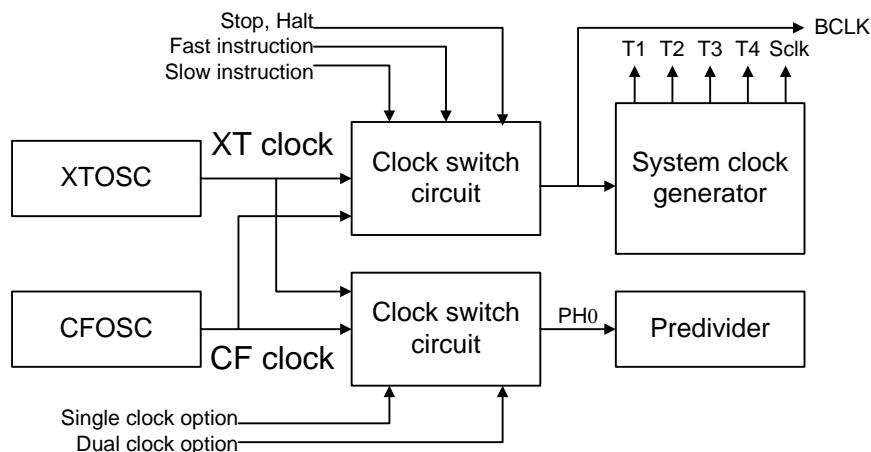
Stop, Halt
Fast instruction
Slow instruction
BCLK
T1 T2 T3 T4 Sclk
XT clock
XTOSC
Clock switch circuit
System clock generator
CFOSC
CF clock
Clock switch circuit
PH0
Predivider
Single clock option
Dual clock option